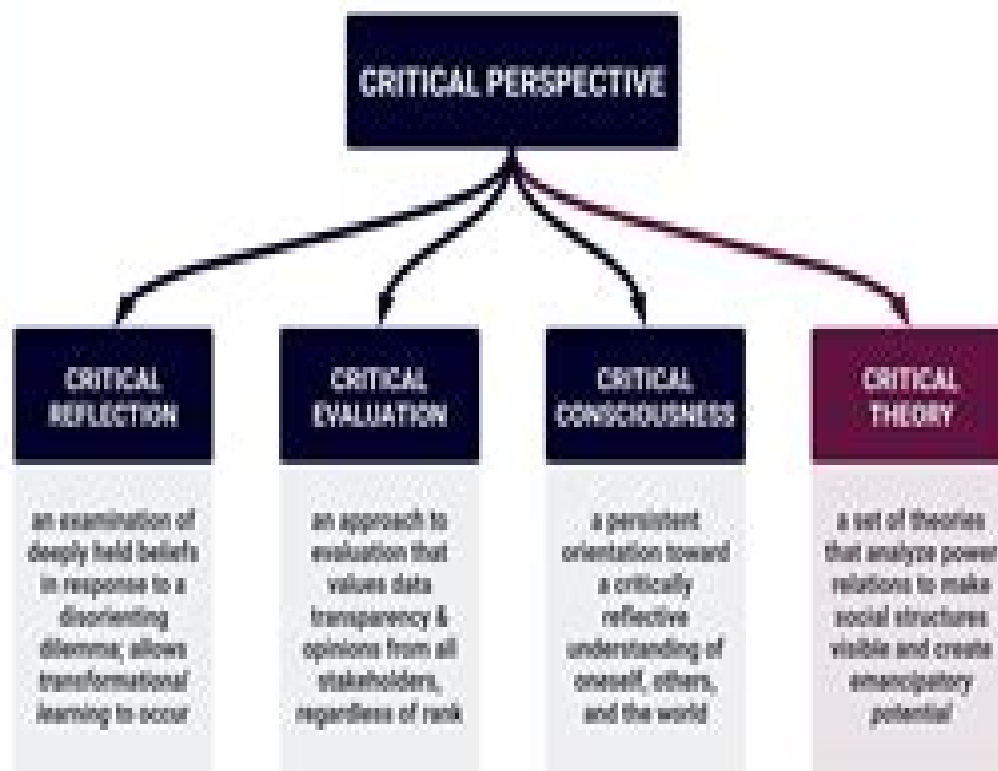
CRITICAL PERSPECTIVE

CRITICAL REFLECTION

an examination of deeply held beliefs in response to a disorienting dilemma; allows transformational learning to occur

CRITICAL EVALUATION

an approach to evaluation that values data transparency & opinions from all stakeholders, regardless of rank

CRITICAL CONSCIOUSNESS

a persistent orientation toward a critically reflective understanding of oneself, others, and the world

CRITICAL THEORY

a set of theories that analyze power relations to make social structures visible and create emancipatory potential